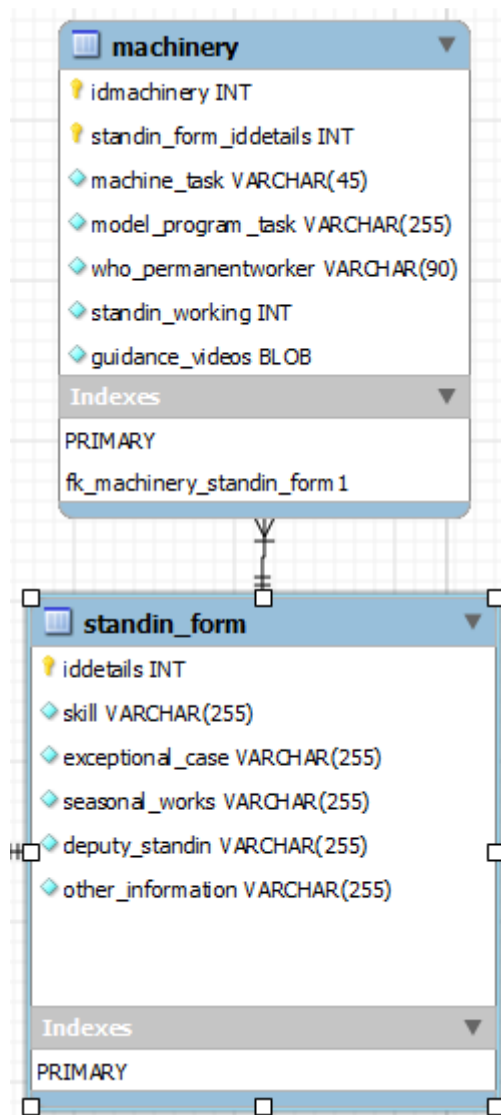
machinery

idmachinery INT

standin_form_iddetails INT

machine_task VARCHAR(45)

model_program_task VARCHAR(255)

who_permanentworker VARCHAR(90)

standin_working INT

guidance_videos BLOB

Indexes

PRIMARY

fk_machinery_standin_form1

standin_form

iddetails INT

skill VARCHAR(255)

exceptional_case VARCHAR(255)

seasonal_works VARCHAR(255)

deputy_standin VARCHAR(255)

other_information VARCHAR(255)

Indexes

PRIMARY